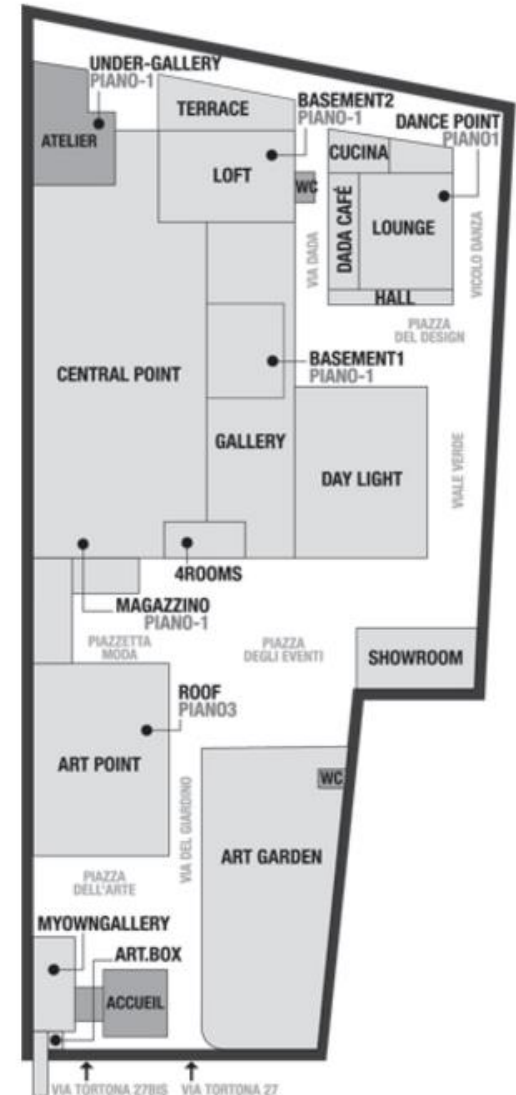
UNDER-GALLERY
PIANO-1

ATELIER

TERRACE

BASEMENT2
PIANO-1

LOFT

WC

DANCE POINT
PIANO1

CUCINA

DADA CAFÉ

LOUNGE

HALL

VIA DADA

VICOLO DANZA

PIAZZA DEL DESIGN

CENTRAL POINT

BASEMENT1
PIANO-1

GALLERY

DAY LIGHT

VIALE VERDE

4ROOMS

MAGAZZINO
PIANO-1

PIAZZETTA MODA

PIAZZA DEGLI EVENTI

SHOWROOM

ROOF
PIANO3

ART POINT

WC

VIA DEL GIARDINO

ART GARDEN

PIAZZA DELL'ARTE

MYOWNGALLERY

ART.BOX

ACCUEIL

VIA TORTONA 27BIS

VIA TORTONA 27